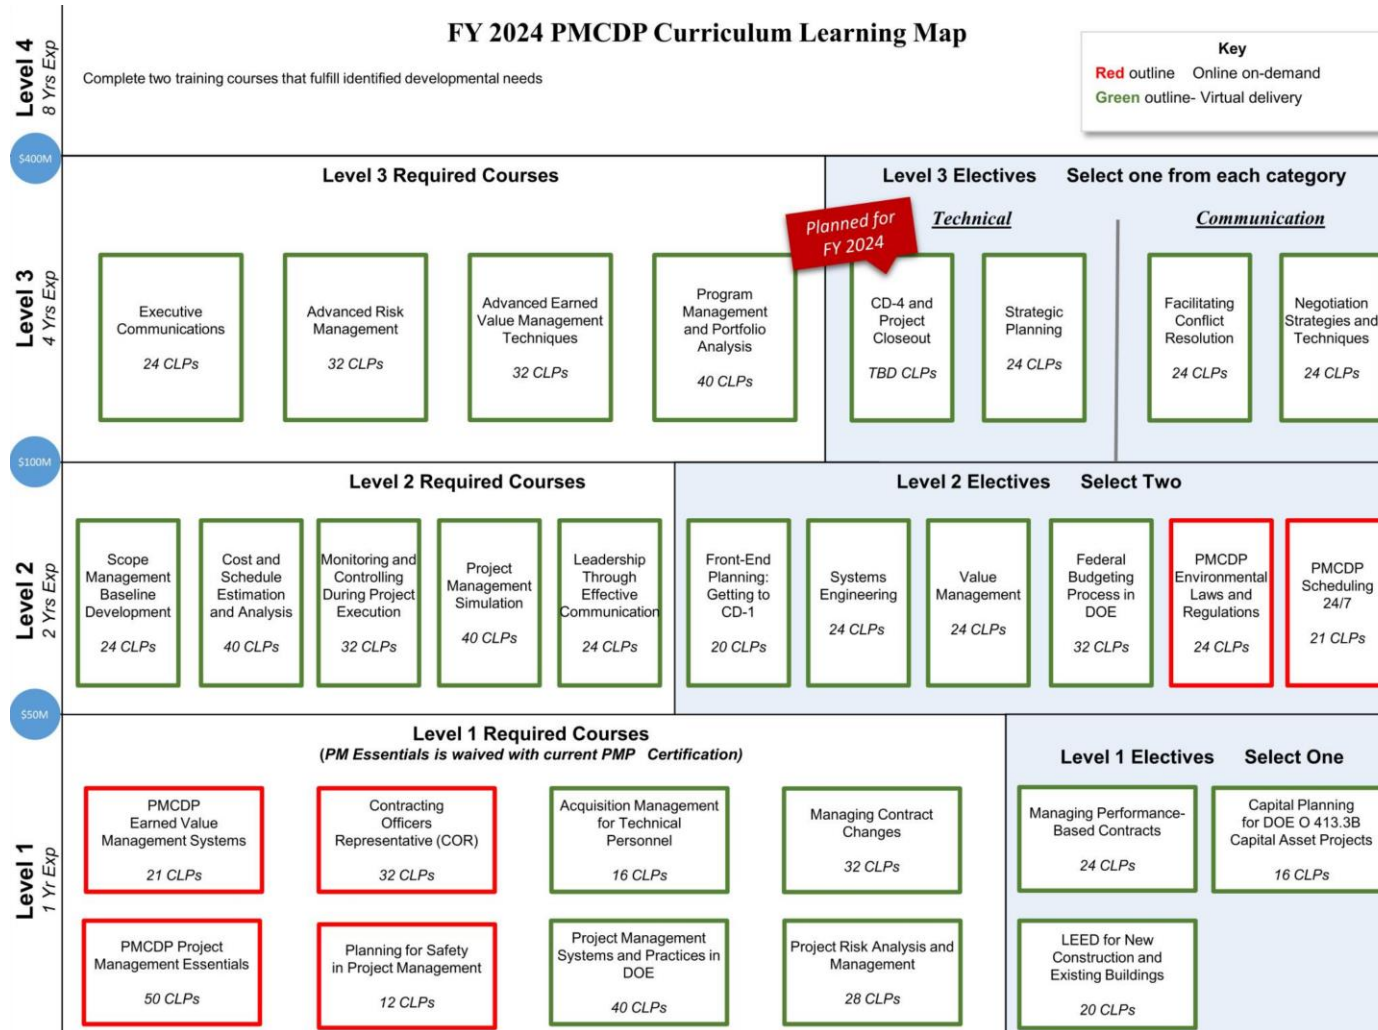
Level 4
8 Yrs Exp

FY 2024 PMCDP Curriculum Learning Map

Complete two training courses that fulfill identified developmental needs

Key
Red outline Online on-demand
Green outline- Virtual delivery

$400M

Level 3
4 Yrs Exp

Level 3 Required Courses

Executive Communications
24 CLPs

Advanced Risk Management
32 CLPs

Advanced Earned Value Management Techniques
32 CLPs

Program Management and Portfolio Analysis
40 CLPs

Level 3 Electives Select one from each category

Planned for FY 2024

Technical

Communication

CD-4 and Project Closeout
TBD CLPs

Strategic Planning
24 CLPs

Facilitating Conflict Resolution
24 CLPs

Negotiation Strategies and Techniques
24 CLPs

$100M

Level 2
2 Yrs Exp

Level 2 Required Courses

Scope Management Baseline Development
24 CLPs

Cost and Schedule Estimation and Analysis
40 CLPs

Monitoring and Controlling During Project Execution
32 CLPs

Project Management Simulation
40 CLPs

Leadership Through Effective Communication
24 CLPs

Level 2 Electives Select Two

Front-End Planning: Getting to CD-1
20 CLPs

Systems Engineering
24 CLPs

Value Management
24 CLPs

Federal Budgeting Process in DOE
32 CLPs

PMCDP Environmental Laws and Regulations
24 CLPs

PMCDP Scheduling 24/7
21 CLPs

$50M

Level 1
1 Yr Exp

Level 1 Required Courses
(PM Essentials is waived with current PMP Certification)

PMCDP Earned Value Management Systems
21 CLPs

Contracting Officers Representative (COR)
32 CLPs

Acquisition Management for Technical Personnel
16 CLPs

Managing Contract Changes
32 CLPs

PMCDP Project Management Essentials
50 CLPs

Planning for Safety in Project Management
12 CLPs

Project Management Systems and Practices in DOE
40 CLPs

Project Risk Analysis and Management
28 CLPs

Level 1 Electives Select One

Managing Performance-Based Contracts
24 CLPs

Capital Planning for DOE O 413.3B Capital Asset Projects
16 CLPs

LEED for New Construction and Existing Buildings
20 CLPs